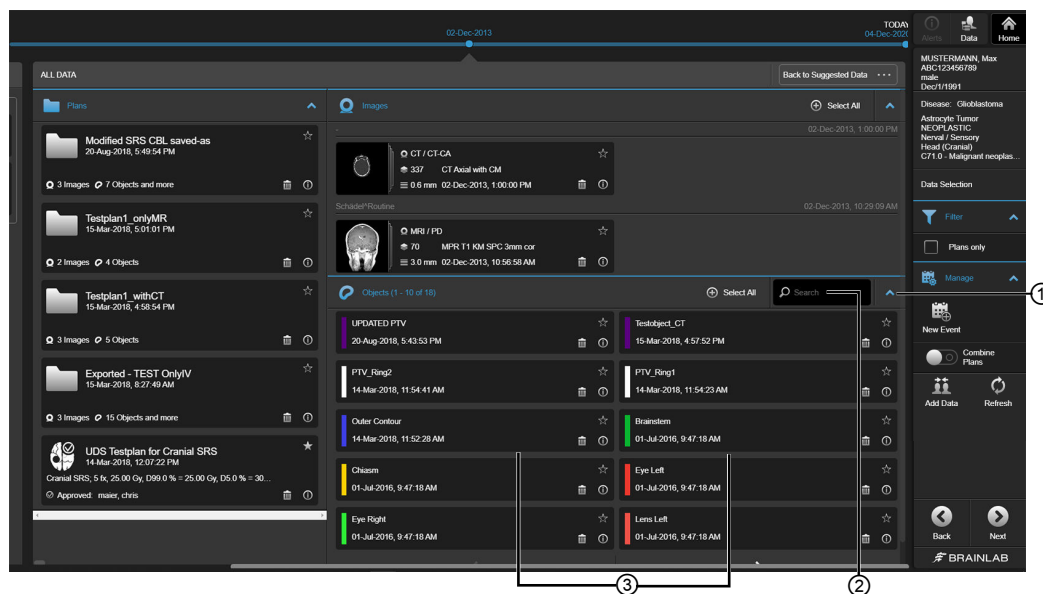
02-Dec-2013

TODAY
04-Dec-2020

Alerts Data Home

ALL DATA

Back to Suggested Data ···

Plans

Modified SRS CBL saved-as
20-Aug-2018, 5:49:54 PM
3 Images 7 Objects and more

Testplan1_onlyMR
15-Mar-2018, 5:01:01 PM
2 Images 4 Objects

Testplan1_withCT
15-Mar-2018, 4:58:54 PM
3 Images 5 Objects

Exported - TEST OnlyIV
15-Mar-2018, 8:27:49 AM
3 Images 15 Objects and more

UDS Testplan for Cranial SRS
14-Mar-2018, 12:07:22 PM
Cranial SRS; 5 fx, 25.00 Gy, D99.0 % = 25.00 Gy, D5.0 % = 30...
Approved: maier, chris

Images

Select All

02-Dec-2013, 1:00:00 PM

CT / CT-CA
337 CT Axial with CM
0.6 mm 02-Dec-2013, 1:00:00 PM

Schädel^Routine

02-Dec-2013, 10:29:09 AM

MRI / PD
70 MPR T1 KM SPC 3mm cor
3.0 mm 02-Dec-2013, 10:56:58 AM

Objects (1 - 10 of 18)

Select All

Search

UPDATED PTV
20-Aug-2018, 5:43:53 PM

Testobject_CT
15-Mar-2018, 4:57:52 PM

PTV_Ring2
14-Mar-2018, 11:54:41 AM

PTV_Ring1
14-Mar-2018, 11:54:23 AM

Outer Contour
14-Mar-2018, 11:52:28 AM

Brainstem
01-Jul-2016, 9:47:18 AM

Chiasm
01-Jul-2016, 9:47:18 AM

Eye Left
01-Jul-2016, 9:47:18 AM

Eye Right
01-Jul-2016, 9:47:18 AM

Lens Left
01-Jul-2016, 9:47:18 AM

MUSTERMANN, Max
ABC123456789
male
Dec/1/1991

Disease: Glioblastoma

Astrocyte Tumor
NEOPLASTIC
Nerval / Sensory
Head (Cranial)
C71.0 - Malignant neoplas...

Data Selection

Filter

Plans only

Manage

New Event

Combine Plans

Add Data

Refresh

Back

Next

BRAINLAB

1

2

3